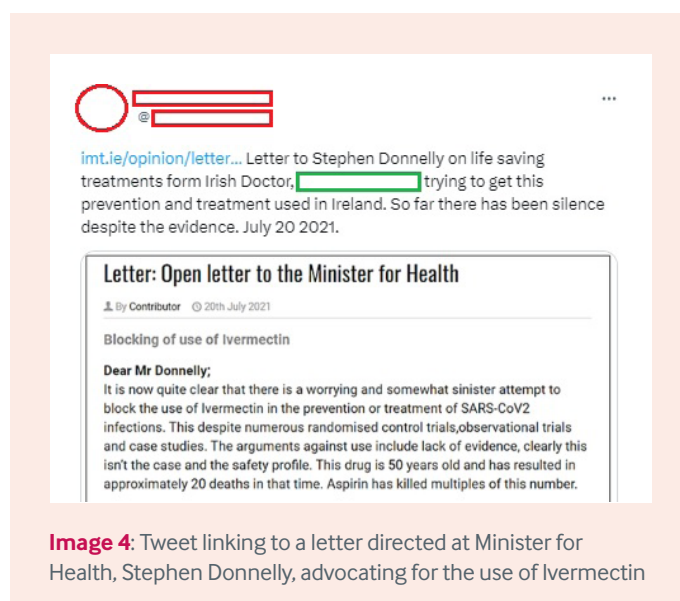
@

...

imt.ie/opinion/letter... Letter to Stephen Donnelly on life saving treatments form Irish Doctor, trying to get this prevention and treatment used in Ireland. So far there has been silence despite the evidence. July 20 2021.

Letter: Open letter to the Minister for Health

By Contributor 20th July 2021

Blocking of use of Ivermectin

Dear Mr Donnelly;
It is now quite clear that there is a worrying and somewhat sinister attempt to block the use of Ivermectin in the prevention or treatment of SARS-CoV2 infections. This despite numerous randomised control trials,observational trials and case studies. The arguments against use include lack of evidence, clearly this isn't the case and the safety profile. This drug is 50 years old and has resulted in approximately 20 deaths in that time. Aspirin has killed multiples of this number.

Image 4: Tweet linking to a letter directed at Minister for Health, Stephen Donnelly, advocating for the use of Ivermectin